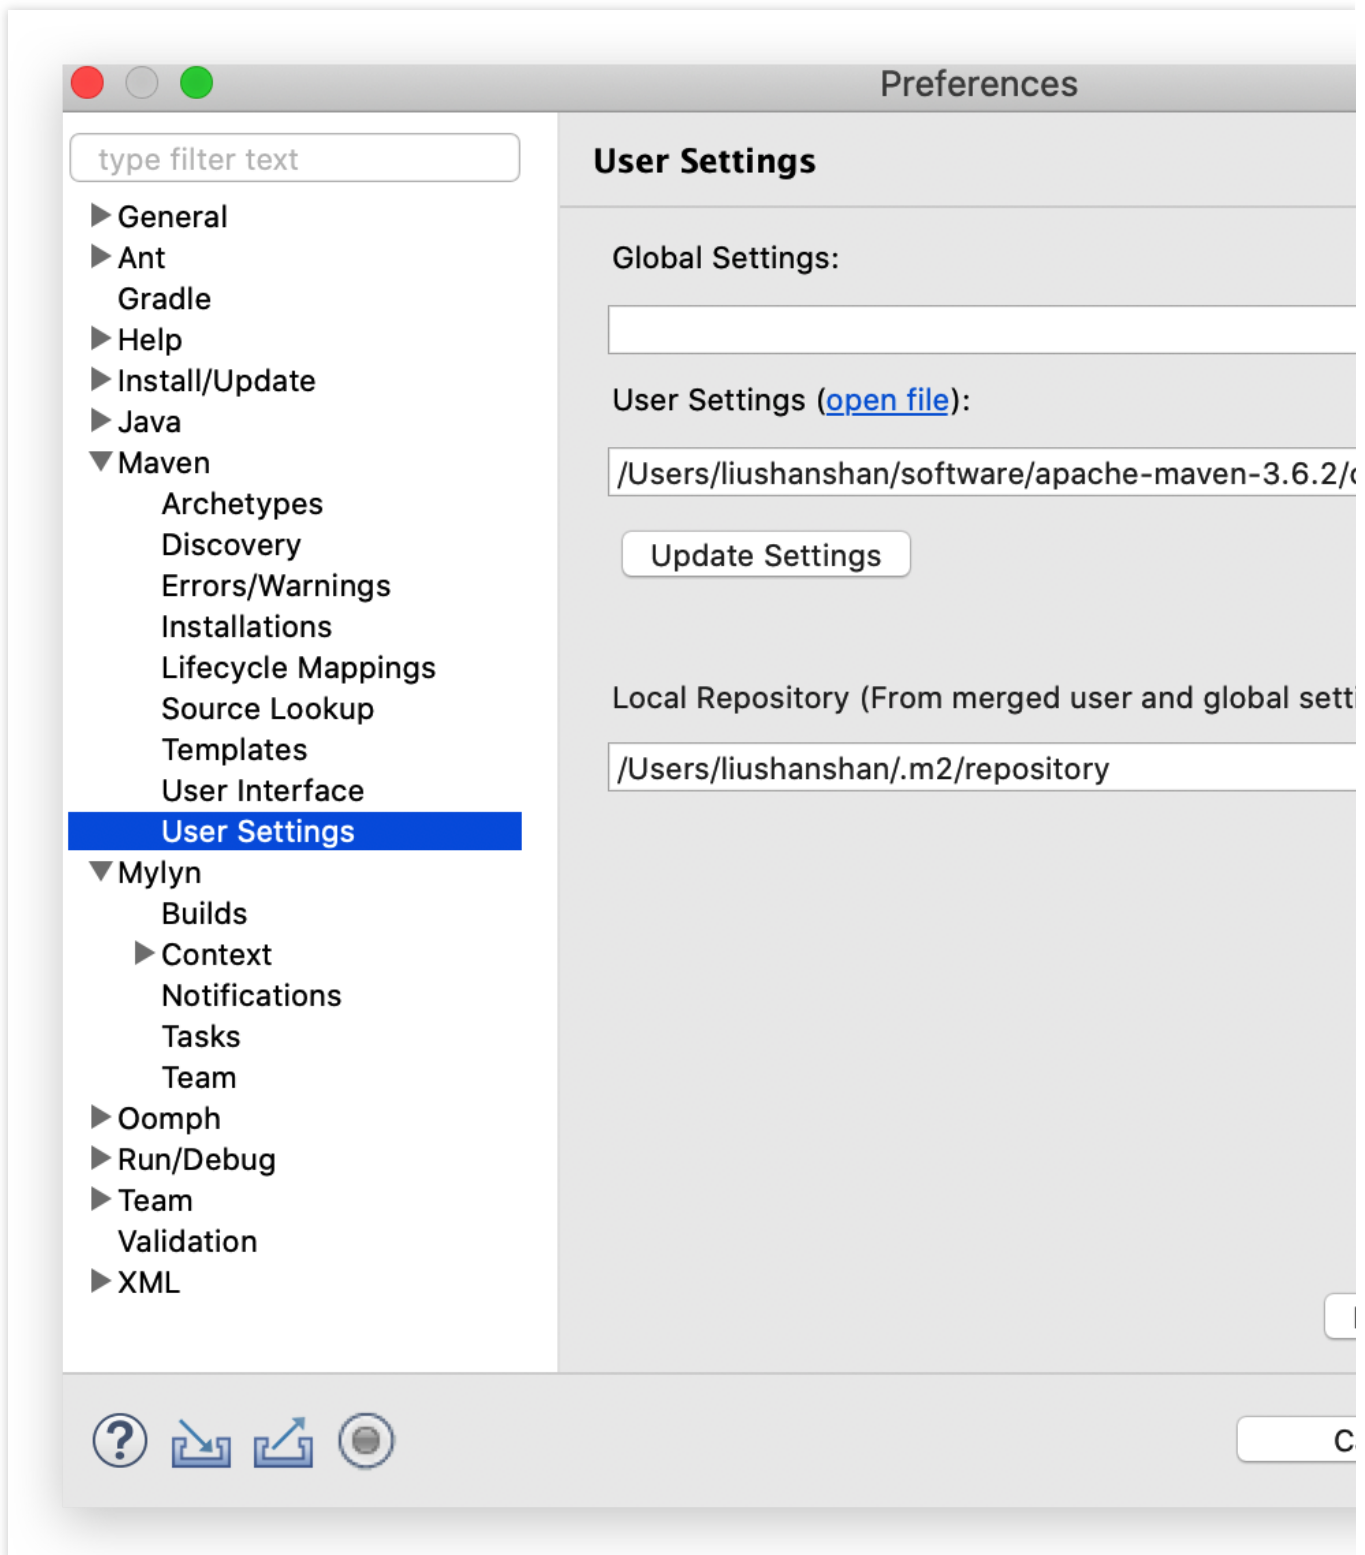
Preferences

type filter text

General
Ant
Gradle
Help
Install/Update
Java
Maven
Archetypes
Discovery
Errors/Warnings
Installations
Lifecycle Mappings
Source Lookup
Templates
User Interface
User Settings
Mylyn
Builds
Context
Notifications
Tasks
Team
Oomph
Run/Debug
Team
Validation
XML

User Settings

Global Settings:

User Settings (open file):

/Users/liushanshan/software/apache-maven-3.6.2/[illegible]

Update Settings

Local Repository (From merged user and global sett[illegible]

/Users/liushanshan/.m2/repository

C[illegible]